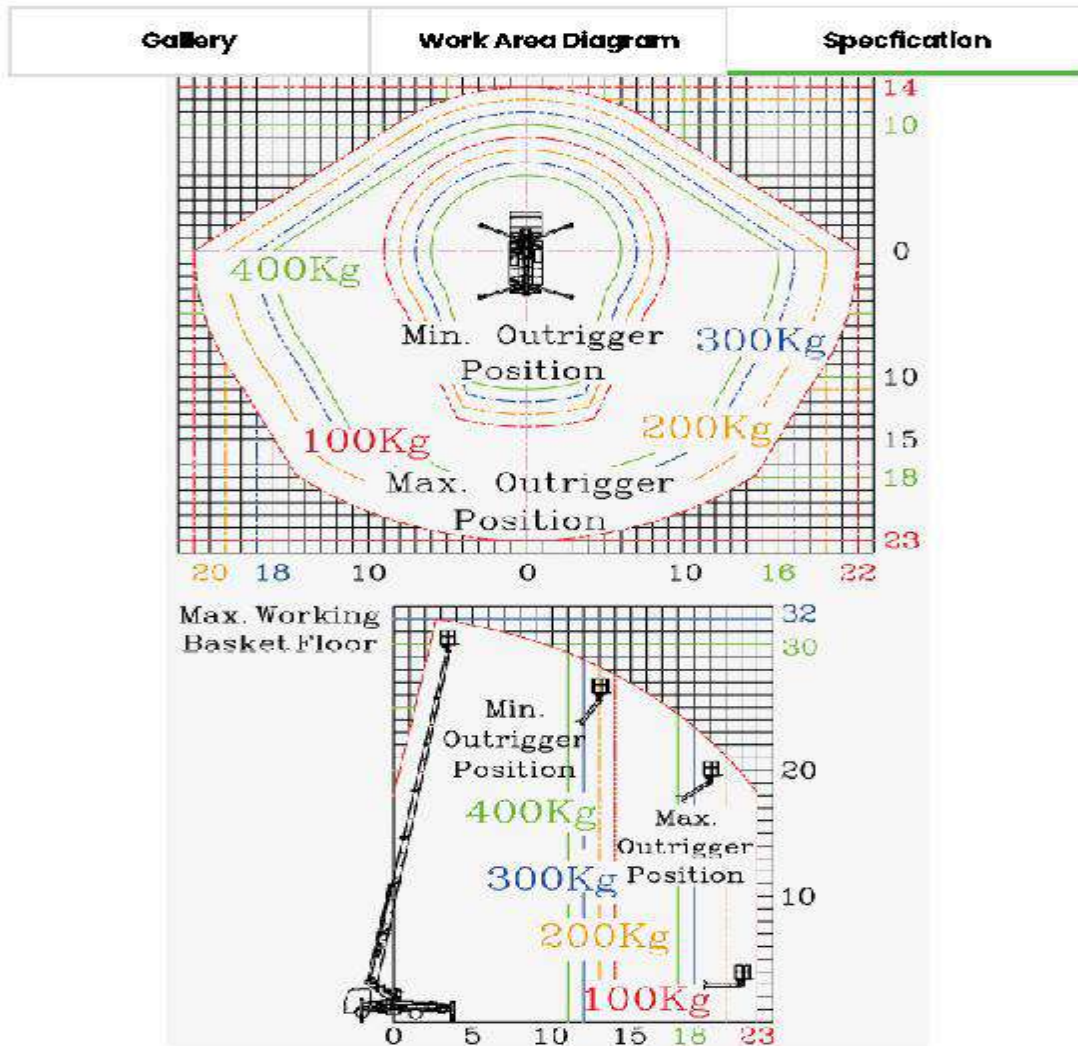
Gallery

Work Area Diagram

Specfication

14
10
0
10
15
18
23

400Kg

Min. Outrigger Position

300Kg

100Kg

200Kg

Max. Outrigger Position

20 18 10 0 10 16 22

Max. Working Basket Floor

32
30
20
10

Min. Outrigger Position

400Kg

Max. Outrigger Position

300Kg

200Kg

100Kg

0 5 10 15 18 23